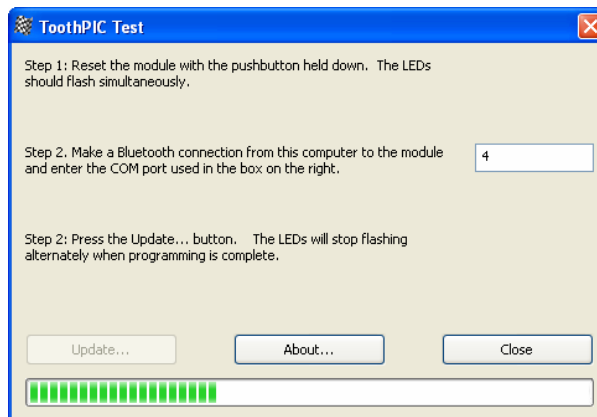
ToothPIC Test

Step 1: Reset the module with the pushbutton held down. The LEDs should flash simultaneously.

Step 2. Make a Bluetooth connection from this computer to the module and enter the COM port used in the box on the right.

4

Step 2: Press the Update... button. The LEDs will stop flashing alternately when programming is complete.

Update...

About...

Close